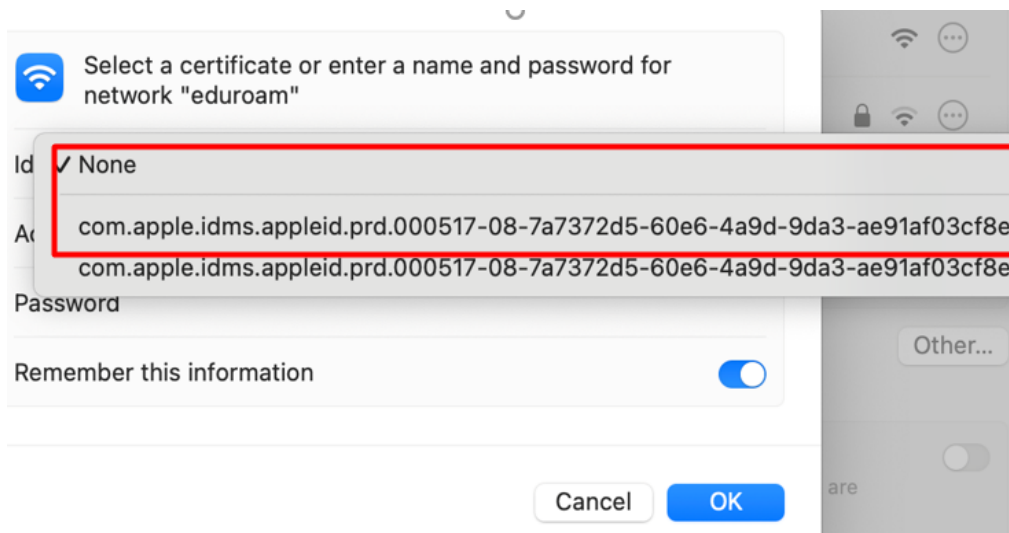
Select a certificate or enter a name and password for network "eduroam"

Id

✓ None

com.apple.idms.appleid.prd.000517-08-7a7372d5-60e6-4a9d-9da3-ae91af03cf8e

Ac

com.apple.idms.appleid.prd.000517-08-7a7372d5-60e6-4a9d-9da3-ae91af03cf8e

Password

Remember this information

Other...

are

Cancel

OK